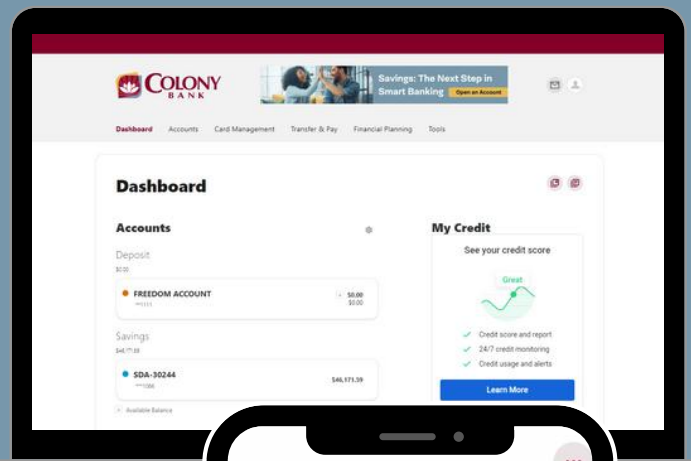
COLONY BANK

Savings: The Next Step in Smart Banking Open an Account

Dashboard Accounts Card Management Transfer & Pay Financial Planning Tools

Dashboard

Accounts

Deposit
$0.00

FREEDOM ACCOUNT
\*\*1111
$0.00
$0.00

Savings
$46,171.59

SDA-30244
\*\*1086
$46,171.59

Available Balance

My Credit

See your credit score

Great

Credit score and report
24/7 credit monitoring
Credit usage and alerts

Learn More